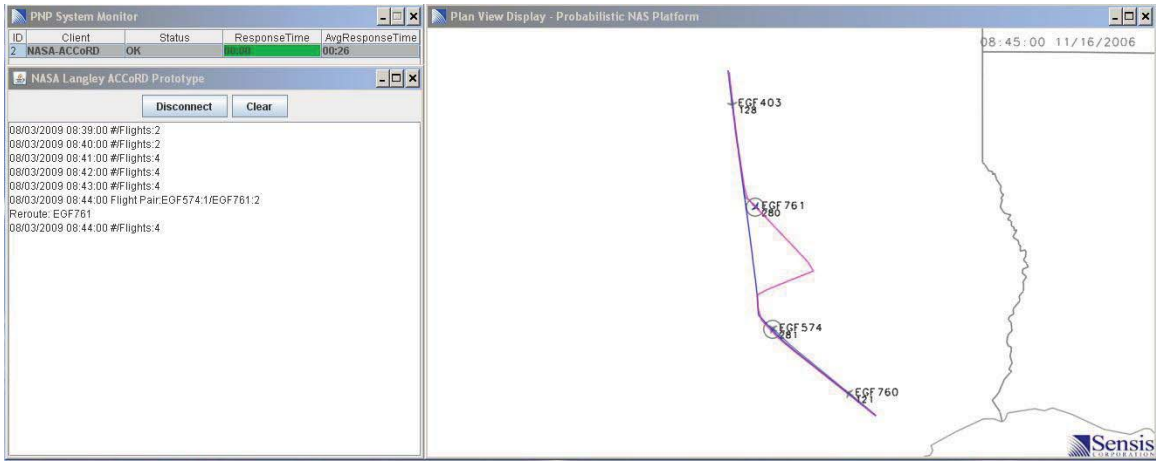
PNP System Monitor

| ID | Client | Status | ResponseTime | AvgResponseTime |
|---|---|---|---|---|
| 2 | NASA-ACCoRD | OK | 00:00 | 00:26 |

NASA Langley ACCoRD Prototype

Disconnect Clear

08/03/2009 08:39:00 #Flights:2
08/03/2009 08:40:00 #Flights:2
08/03/2009 08:41:00 #Flights:4
08/03/2009 08:42:00 #Flights:4
08/03/2009 08:43:00 #Flights:4
08/03/2009 08:44:00 Flight Pair:EGF574:1/EGF761:2
Reroute: EGF761
08/03/2009 08:44:00 #Flights:4

Plan View Display - Probabilistic NAS Platform

08:45:00 11/16/2006

EGF403
128

EGF761
280

EGF574
281

EGF760
121

Sensis
CORPORATION